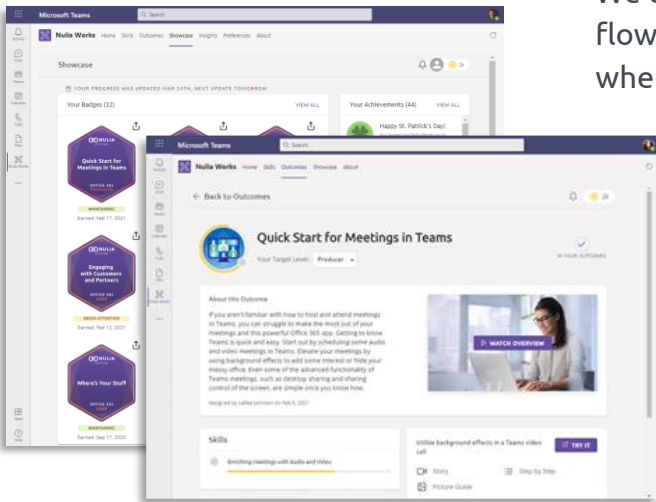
Microsoft Teams
Search
Nulia Works Home Skills Outcomes Showcase Insights Preferences About
Showcase
YOUR PROGRESS WAS UPDATED MAR 24TH, NEXT UPDATE TOMORROW
Your Badges (32)
VIEW ALL
Your Achievements (44)
VIEW ALL
Happy St. Patrick's Day!
NULIA
Quick Start for Meetings in Teams
OFFICE 365 PRODUCER
MAINTAINING
Earned: Feb 17, 2021
NULIA
Engaging with Customers and Partners
OFFICE 365 USER
NEEDS ATTENTION
Earned: Feb 12, 2021
NULIA
Where's Your Stuff
OFFICE 365 USER
Earned: Sep 17, 2020

Microsoft Teams
Search
Nulia Works Home Skills Outcomes Showcase About
← Back to Outcomes
Quick Start for Meetings in Teams
Your Target Level: Producer
IN YOUR OUTCOMES
About this Outcome
If you aren't familiar with how to host and attend meetings in Teams, you can struggle to make the most out of your meetings and this powerful Office 365 app. Getting to know Teams is quick and easy. Start out by scheduling some audio and video meetings in Teams. Elevate your meetings by using background effects to add some interest or hide your messy office. Even some of the advanced functionality of Teams meetings, such as desktop sharing and sharing control of the screen, are simple once you know how.
Assigned by LaNea Johnson on Feb 9, 2021
WATCH OVERVIEW
Skills
Enriching meetings with Audio and Video
Utilize background effects in a Teams video call
TRY IT
Story
Step by Step
Picture Guide

We c
flow
whe